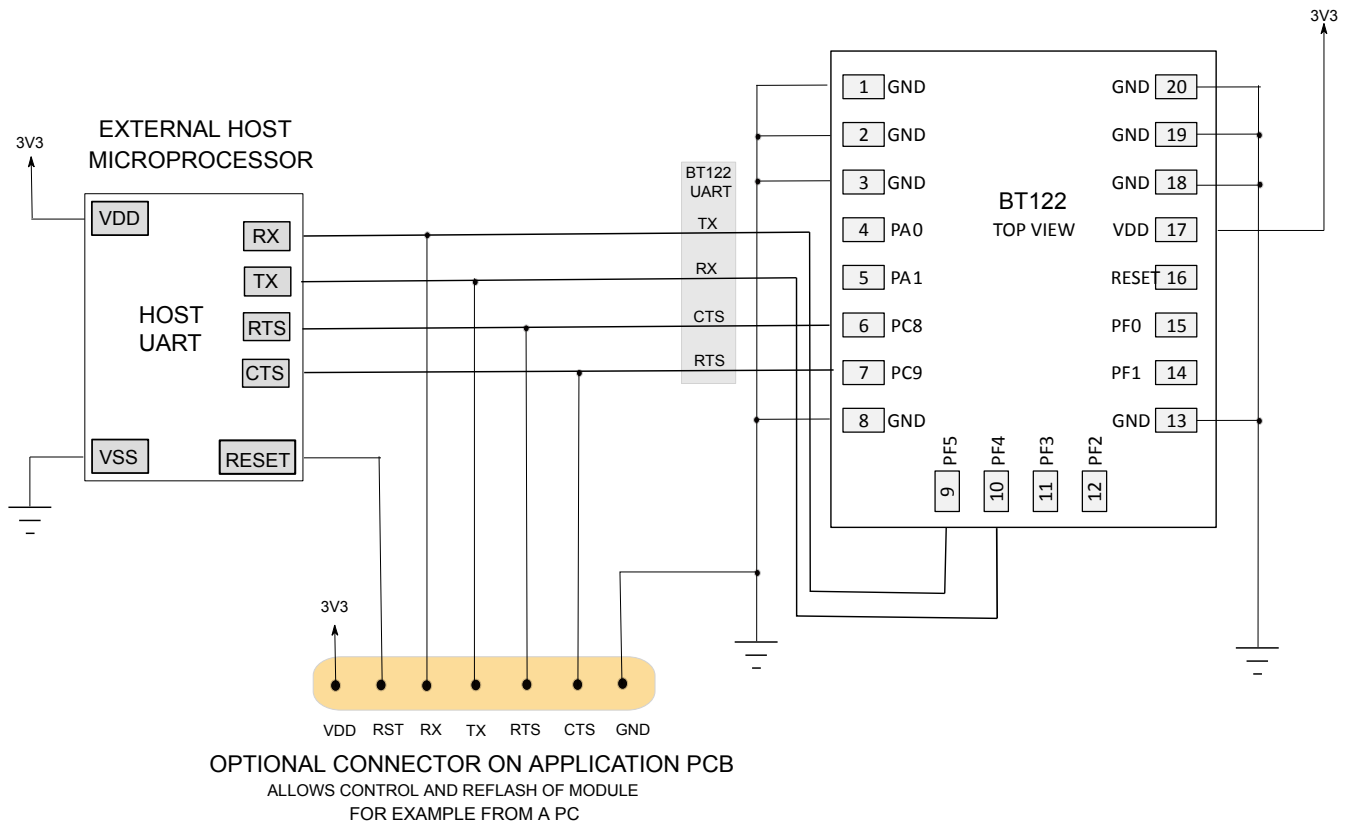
3V3

EXTERNAL HOST MICROPROCESSOR

3V3

VDD

RX

TX

RTS

CTS

HOST UART

VSS

RESET

BT122 UART

TX

RX

CTS

RTS

1 GND
2 GND
3 GND
4 PA0
5 PA1
6 PC8
7 PC9
8 GND

BT122
TOP VIEW

GND 20
GND 19
GND 18
VDD 17
RESET 16
PF0 15
PF1 14
GND 13

PF5 9
PF4 10
PF3 11
PF2 12

3V3

VDD RST RX TX RTS CTS GND

OPTIONAL CONNECTOR ON APPLICATION PCB
ALLOWS CONTROL AND REFLASH OF MODULE
FOR EXAMPLE FROM A PC